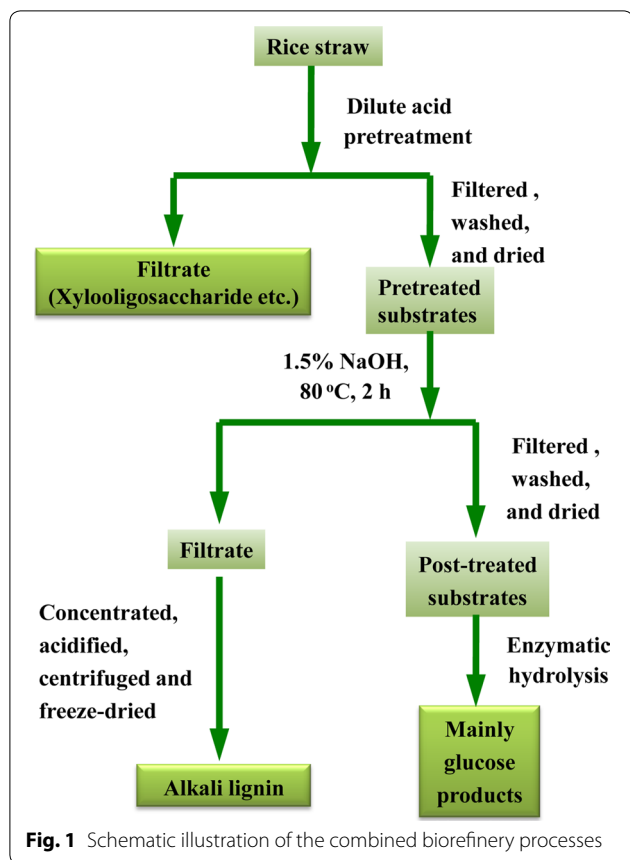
Rice straw

Dilute acid pretreatment

Filtered , washed, and dried

Filtrate (Xylooligosaccharide etc.)

Pretreated substrates

1.5% NaOH, 80 $^{o}$C, 2 h

Filtered , washed, and dried

Filtrate

Post-treated substrates

Concentrated, acidified, centrifuged and freeze-dried

Enzymatic hydrolysis

Alkali lignin

Mainly glucose products

**Fig. 1** Schematic illustration of the combined biorefinery processes